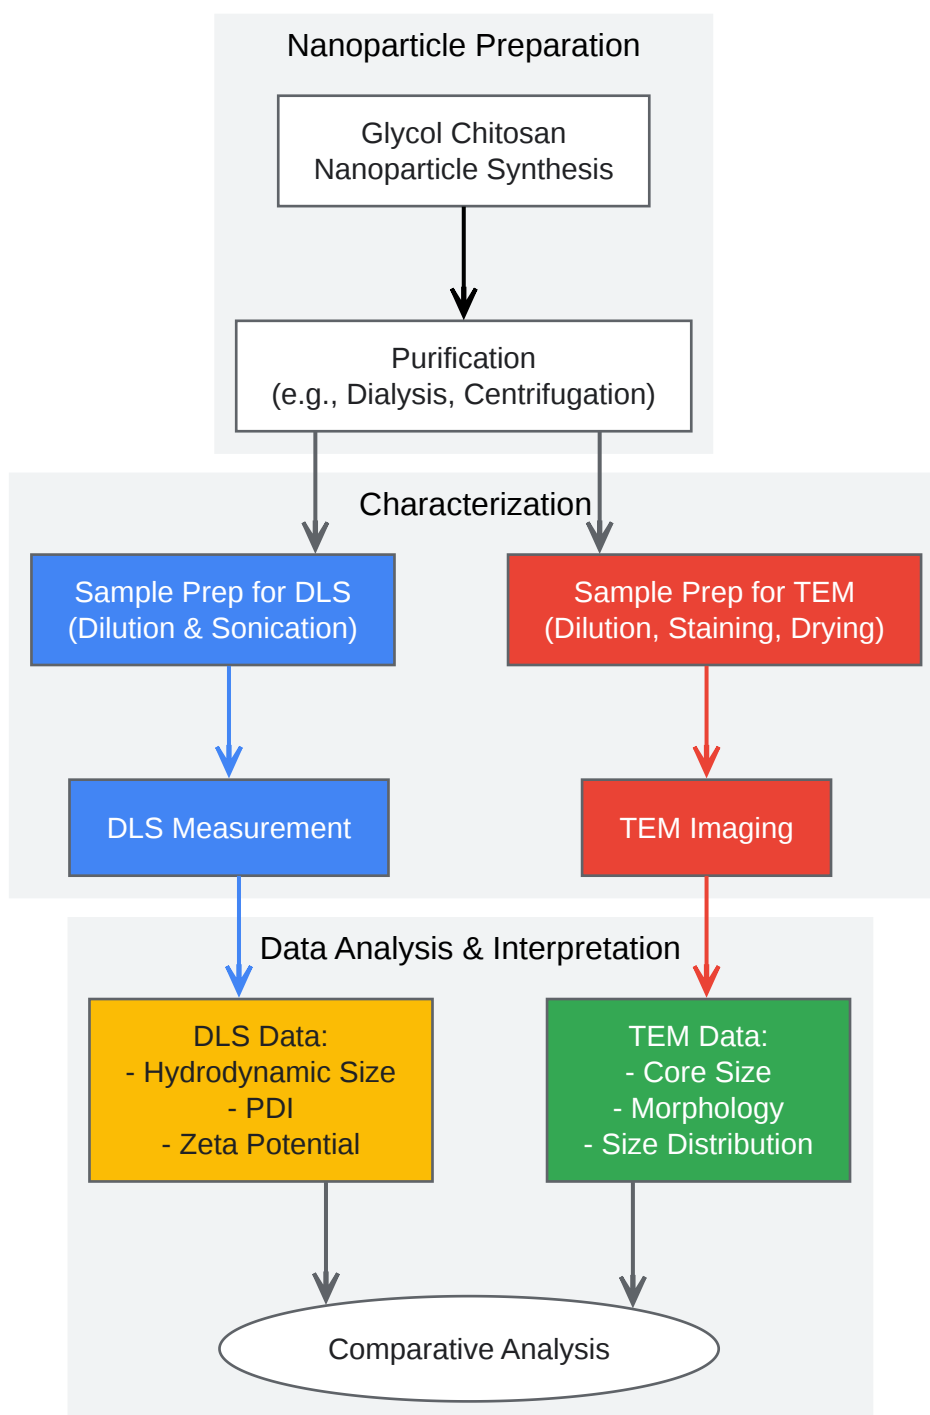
Nanoparticle Preparation

Glycol Chitosan
Nanoparticle Synthesis

Purification
(e.g., Dialysis, Centrifugation)

Characterization

Sample Prep for DLS
(Dilution & Sonication)

Sample Prep for TEM
(Dilution, Staining, Drying)

DLS Measurement

TEM Imaging

Data Analysis & Interpretation

DLS Data:
- Hydrodynamic Size
- PDI
- Zeta Potential

TEM Data:
- Core Size
- Morphology
- Size Distribution

Comparative Analysis